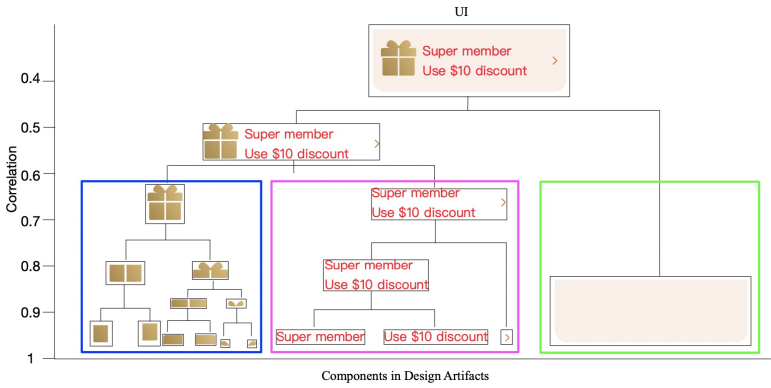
UI

Super member
Use $10 discount
>

0.4
0.5
0.6
0.7
0.8
0.9
1

Correlation

Super member
Use $10 discount
>

Super member
Use $10 discount
>

Super member
Use $10 discount

Super member
Use $10 discount
>

Components in Design Artifacts